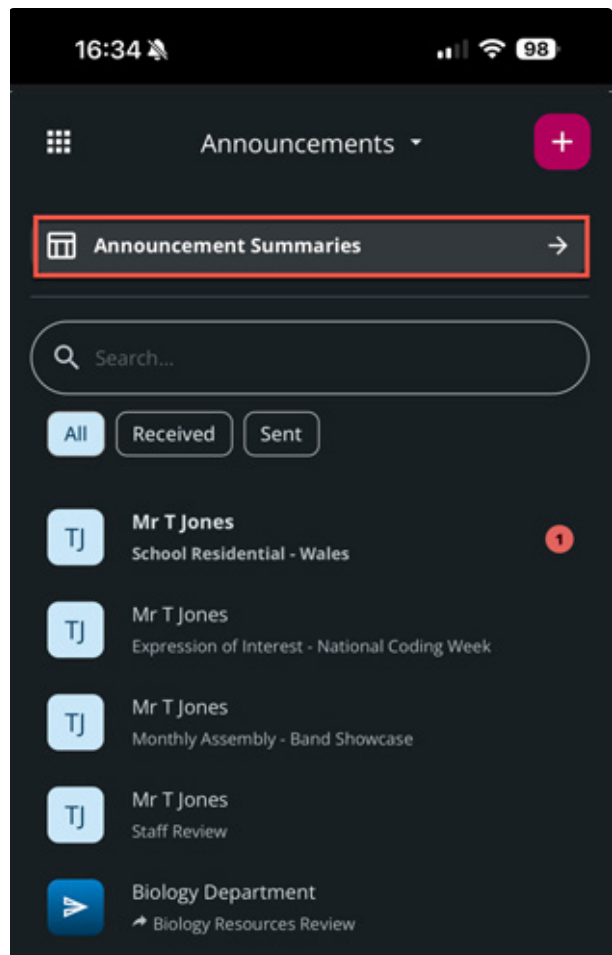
16:34

98

Announcements

+

Announcement Summaries

Search...

All Received Sent

TJ Mr T Jones
School Residential - Wales
1

TJ Mr T Jones
Expression of Interest - National Coding Week

TJ Mr T Jones
Monthly Assembly - Band Showcase

TJ Mr T Jones
Staff Review

Biology Department
Biology Resources Review